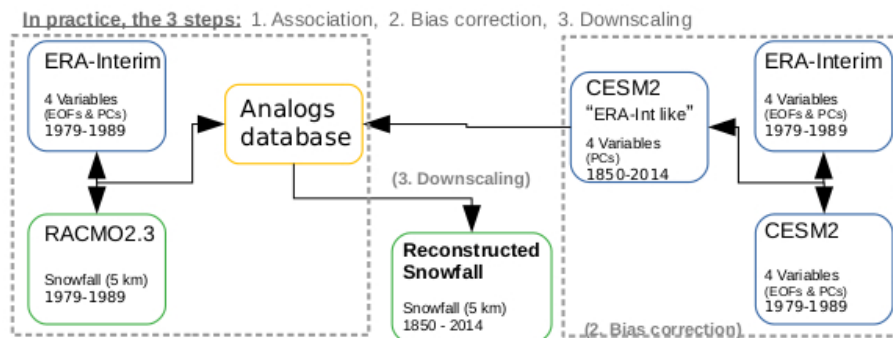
In practice, the 3 steps: 1. Association, 2. Bias correction, 3. Downscaling

ERA-Interim
4 Variables
(EOFs & PCs)
1979-1989

RACMO2.3
Snowfall (5 km)
1979-1989

Analogs database

(3. Downscaling)

Reconstructed Snowfall
Snowfall (5 km)
1850 - 2014

CESM2
"ERA-Int like"
4 Variables
(PCs)
1850-2014

ERA-Interim
4 Variables
(EOFs & PCs)
1979-1989

CESM2
4 Variables
(EOFs & PCs)
1979-1989

(2. Bias correction)